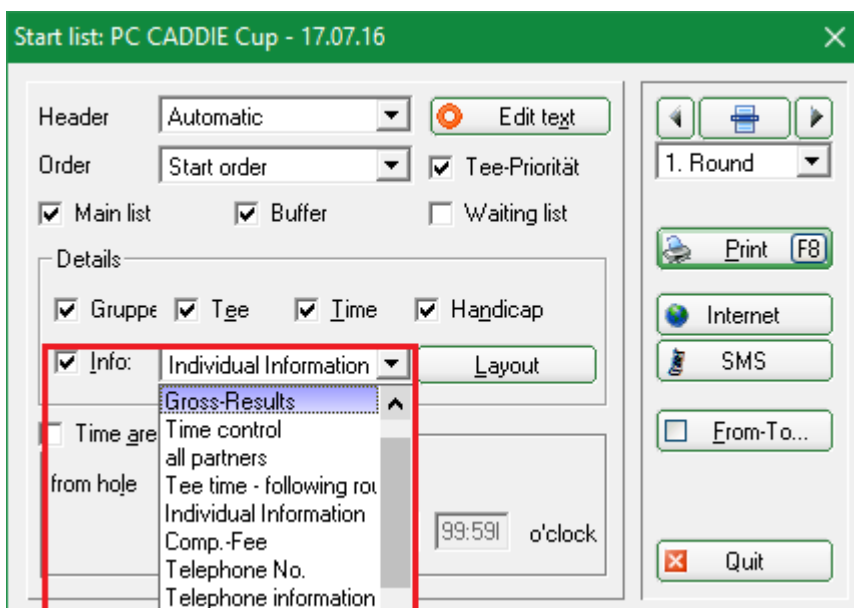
Start list: PC CADDIE Cup - 17.07.16

Header Automatic

Edit text

Order Start order

Tee-Priorität

Main list Buffer Waiting list

Details

Gruppe Tee Time Handicap

Info: Individual Information

Layout

Gross-Results
Time control
all partners
Tee time - following rou
Individual Information
Comp.-Fee
Telephone No.
Telephone information

Time are

from hole

99:59

o'clock

1. Round

Print F8

Internet

SMS

From-To...

Quit